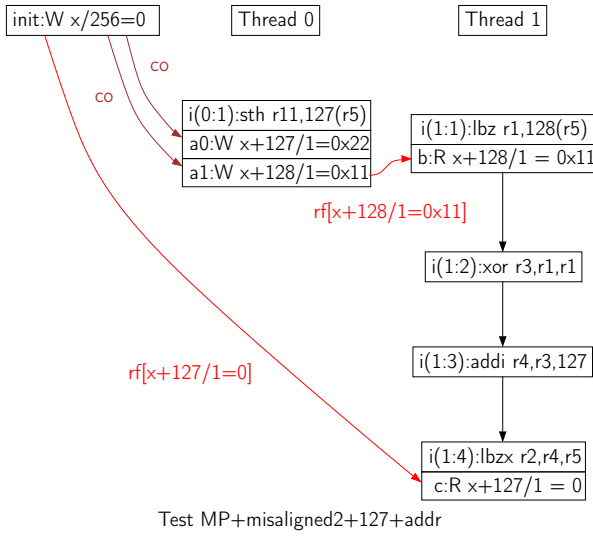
init:W x/256=0

Thread 0

Thread 1

co

co

i(0:1):sth r11,127(r5)

a0:W x+127/1=0x22

a1:W x+128/1=0x11

i(1:1):lbz r1,128(r5)

b:R x+128/1 = 0x11

rf[x+128/1=0x11]

i(1:2):xor r3,r1,r1

i(1:3):addi r4,r3,127

rf[x+127/1=0]

i(1:4):lbzx r2,r4,r5

c:R x+127/1 = 0

Test MP+misaligned2+127+addr